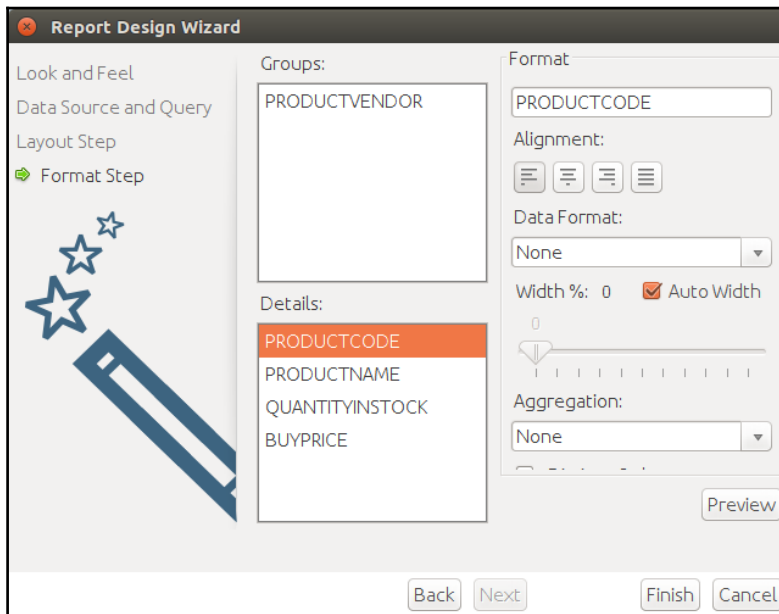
Report Design Wizard

Look and Feel
Data Source and Query
Layout Step
Format Step

Groups:
PRODUCTVENDOR

Details:
PRODUCTCODE
PRODUCTNAME
QUANTITYINSTOCK
BUYPRICE

Format
PRODUCTCODE
Alignment:
Data Format:
None
Width %: 0
Auto Width
0
Aggregation:
None
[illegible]

Preview

Back
Next
Finish
Cancel